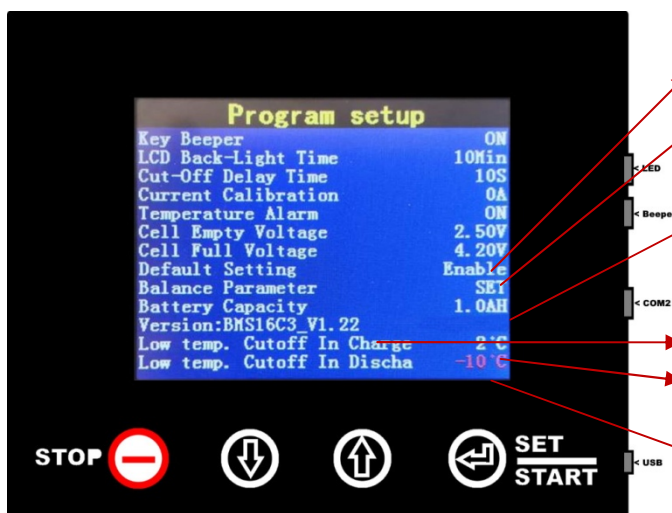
Program setup

| | |
|---|---|
| Key Beeper | ON |
| LCD Back-Light Time | 10Min |
| Cut-Off Delay Time | 10S |
| Current Calibration | 0A |
| Temperature Alarm | ON |
| Cell Empty Voltage | 2.50V |
| Cell Full Voltage | 4.20V |
| Default Setting | Enable |
| Balance Parameter | SET |
| Battery Capacity | 1.0AH |

Version:BMS16C3_V1.22

| | |
|---|---|
| Low temp. Cutoff In Charge | 2°C |
| Low temp. Cutoff In Discha | -10°C |

< LED
< Beepe
< COM2
< USB

STOP

SET
START